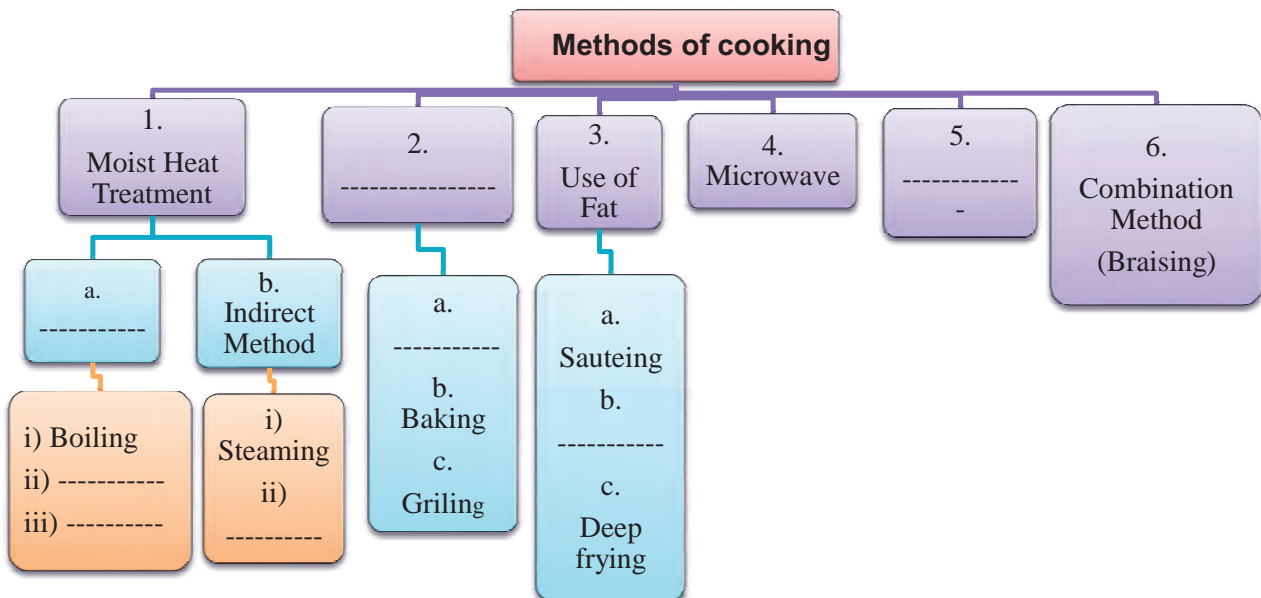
Methods of cooking

1. Moist Heat Treatment

a. -----------

i) Boiling
ii) -----------
iii) ----------

b. Indirect Method

i) Steaming
ii) ----------

2. ----------------

a. -----------
b. Baking
c. Griling

3. Use of Fat

a. Sauteing
b. -----------
c. Deep frying

4. Microwave

5. ------------ -

6. Combination Method (Braising)